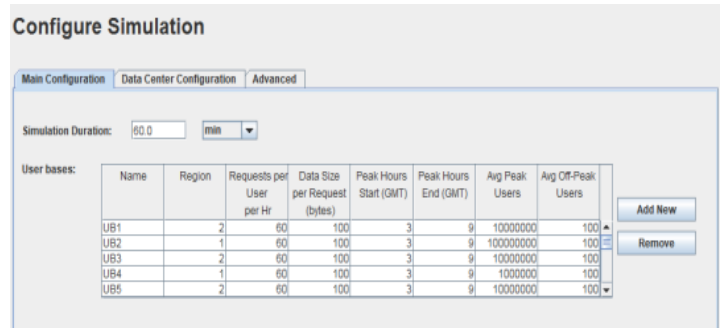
Configure Simulation

Main Configuration | Data Center Configuration | Advanced

Simulation Duration: 60.0 min

User bases:

| Name | Region | Requests per User per Hr | Data Size per Request (bytes) | Peak Hours Start (GMT) | Peak Hours End (GMT) | Avg Peak Users | Avg Off-Peak Users |
|---|---|---|---|---|---|---|---|
| UB1 | 2 | 60 | 100 | 3 | 9 | 10000000 | 100 |
| UB2 | 1 | 60 | 100 | 3 | 9 | 100000000 | 100 |
| UB3 | 2 | 60 | 100 | 3 | 9 | 10000000 | 100 |
| UB4 | 1 | 60 | 100 | 3 | 9 | 1000000 | 100 |
| UB5 | 2 | 60 | 100 | 3 | 9 | 10000000 | 100 |

Add New

Remove